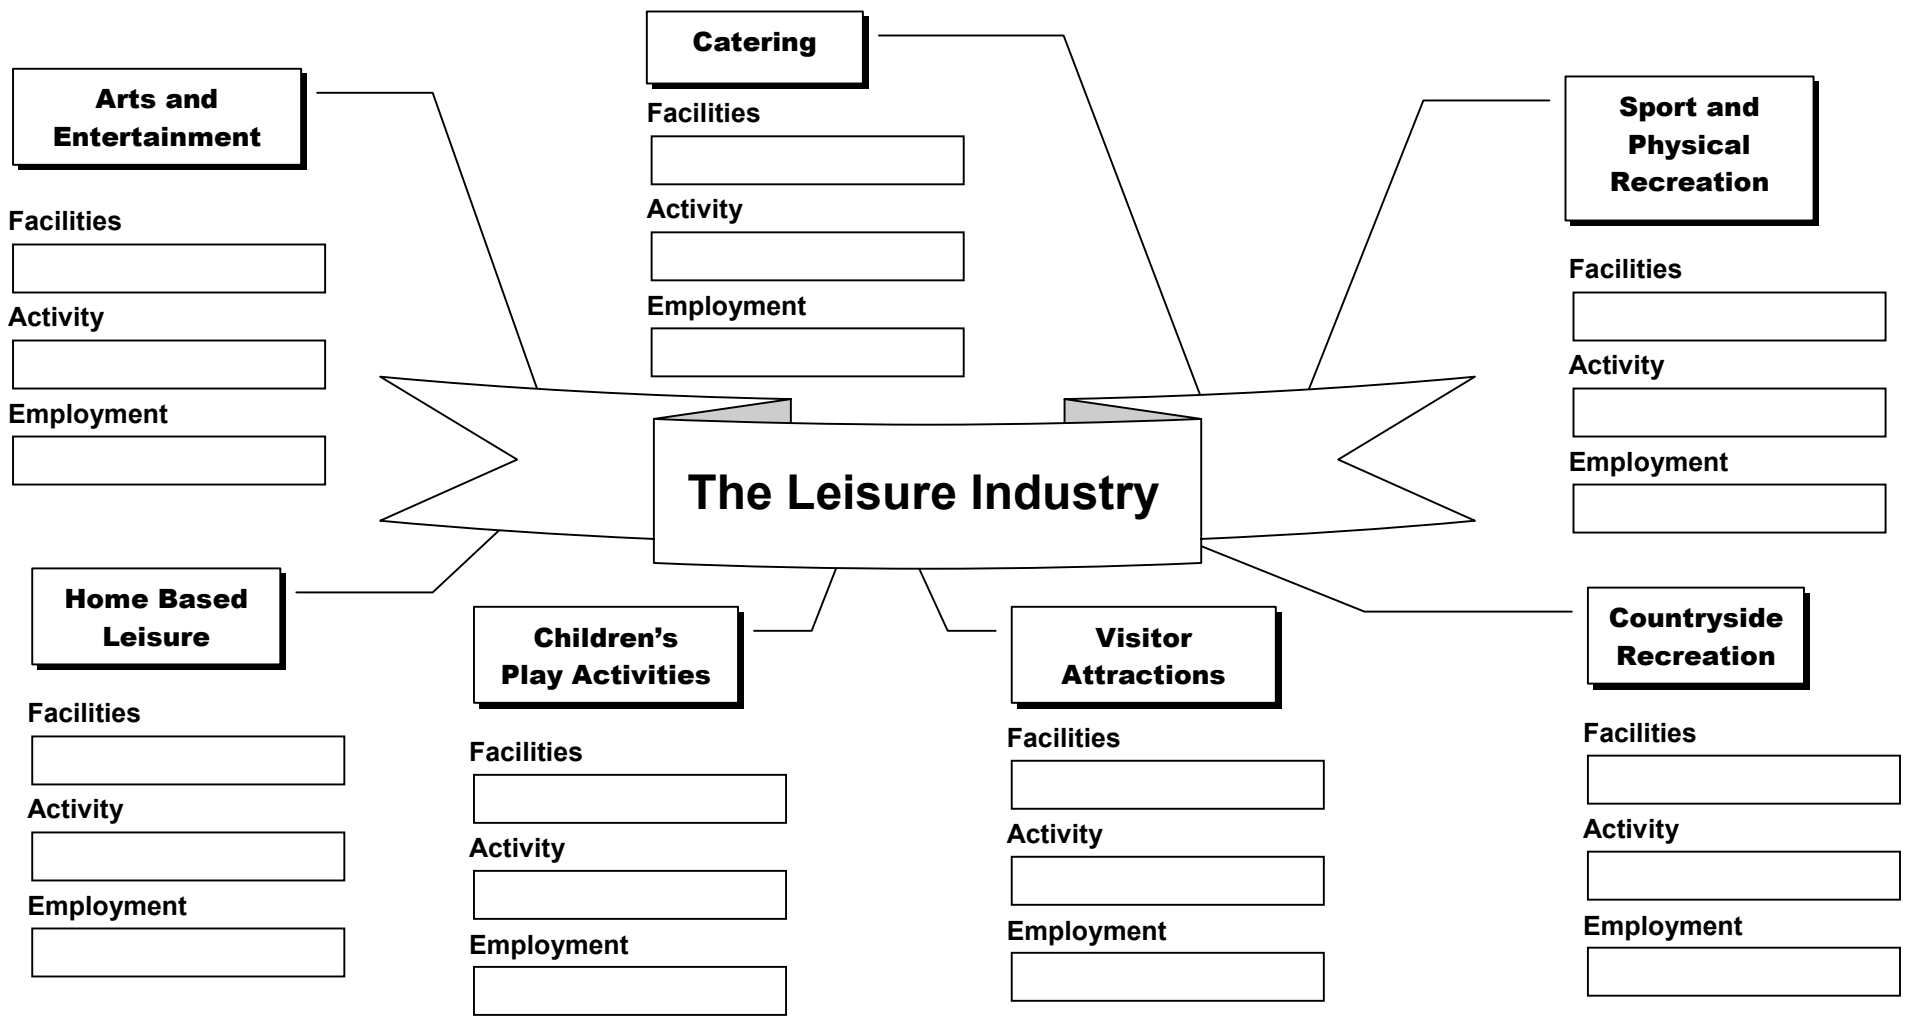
Catering

Facilities

Activity

Employment

Arts and Entertainment

Facilities

Activity

Employment

Sport and Physical Recreation

Facilities

Activity

Employment

The Leisure Industry

Home Based Leisure

Facilities

Activity

Employment

Children's Play Activities

Facilities

Activity

Employment

Visitor Attractions

Facilities

Activity

Employment

Countryside Recreation

Facilities

Activity

Employment